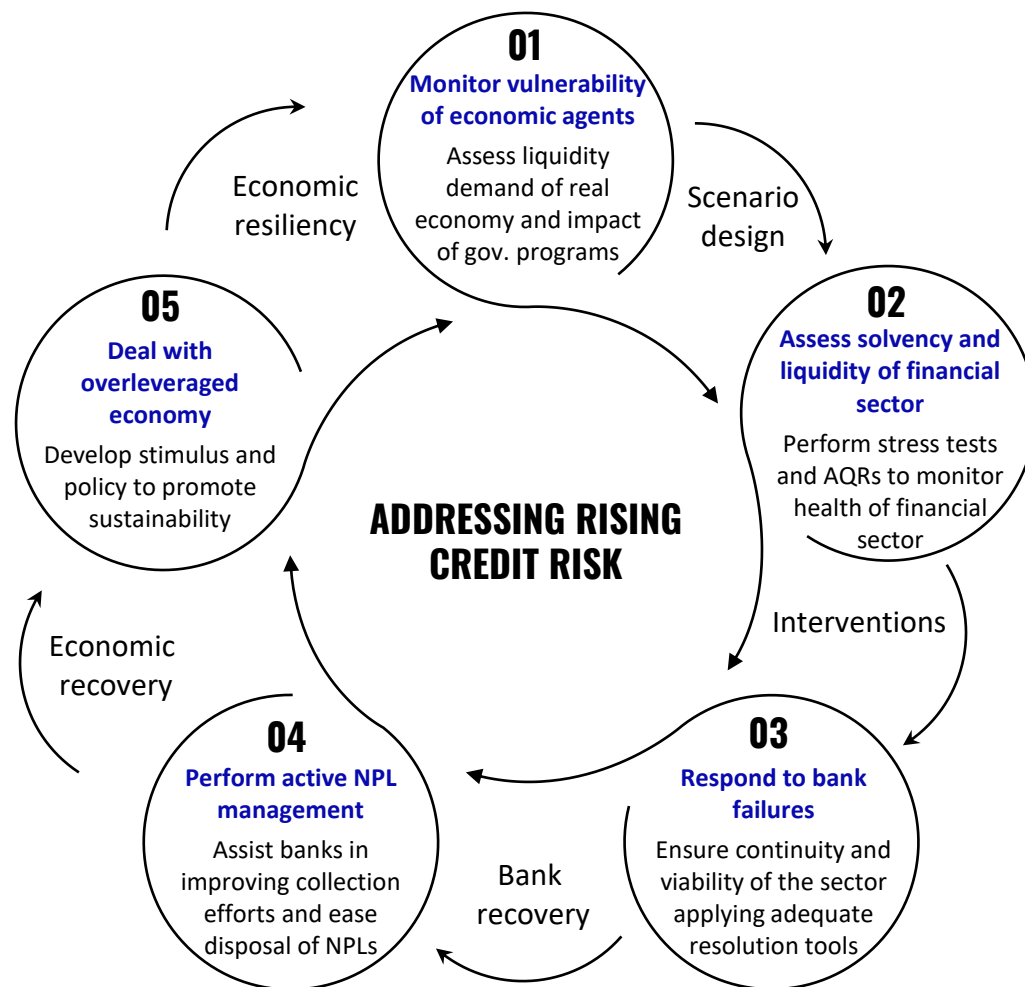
ADDRESSING RISING CREDIT RISK

01
Monitor vulnerability of economic agents
Assess liquidity demand of real economy and impact of gov. programs

Scenario design

02
Assess solvency and liquidity of financial sector
Perform stress tests and AQRs to monitor health of financial sector

Interventions

03
Respond to bank failures
Ensure continuity and viability of the sector applying adequate resolution tools

Bank recovery

04
Perform active NPL management
Assist banks in improving collection efforts and ease disposal of NPLs

Economic recovery

05
Deal with overleveraged economy
Develop stimulus and policy to promote sustainability

Economic resiliency